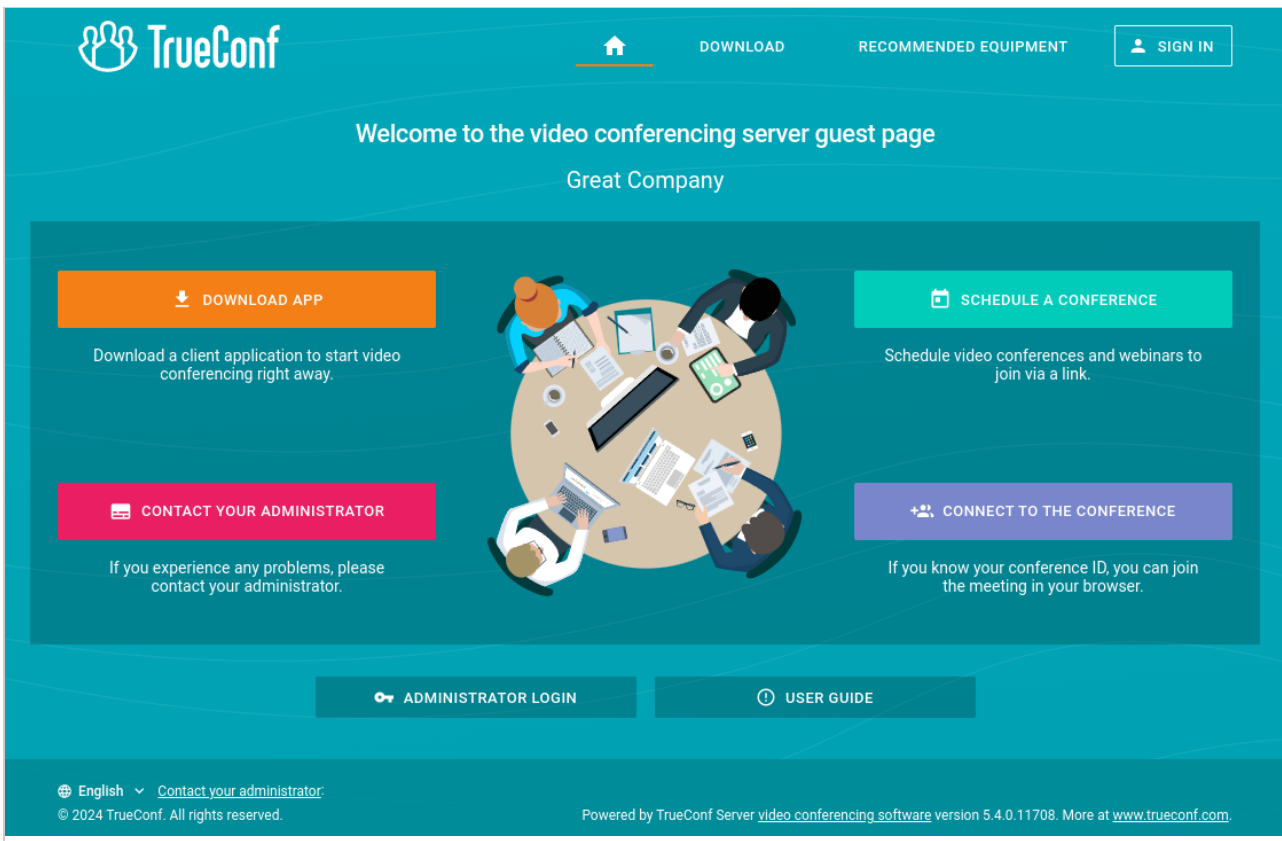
TrueConf

DOWNLOAD

RECOMMENDED EQUIPMENT

SIGN IN

Welcome to the video conferencing server guest page

Great Company

DOWNLOAD APP

Download a client application to start video conferencing right away.

SCHEDULE A CONFERENCE

Schedule video conferences and webinars to join via a link.

CONTACT YOUR ADMINISTRATOR

If you experience any problems, please contact your administrator.

CONNECT TO THE CONFERENCE

If you know your conference ID, you can join the meeting in your browser.

ADMINISTRATOR LOGIN

USER GUIDE

English Contact your administrator:

© 2024 TrueConf. All rights reserved.

Powered by TrueConf Server video conferencing software version 5.4.0.11708. More at www.trueconf.com.